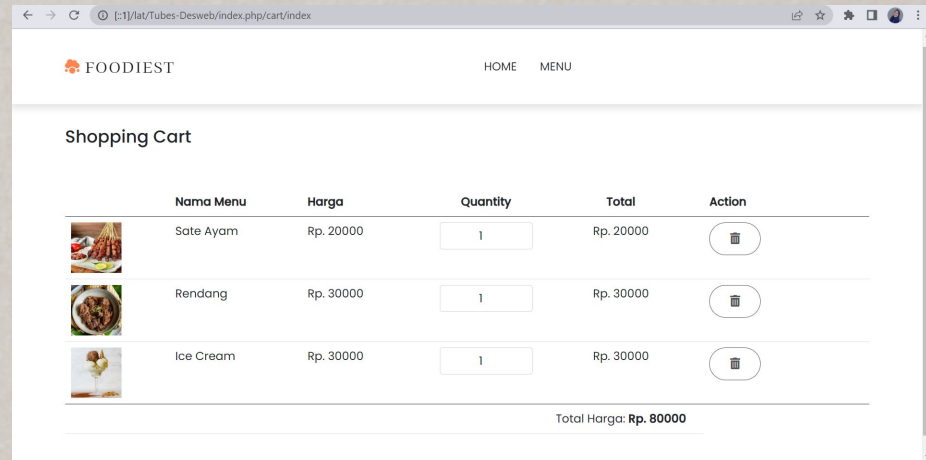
[::1]/lat/Tubes-Desweb/index.php/cart/index

FOODIEST

HOME MENU

Shopping Cart

| | Nama Menu | Harga | Quantity | Total | Action |
|---|---|---|---|---|---|
| | Sate Ayam | Rp. 20000 | 1 | Rp. 20000 | |
| | Rendang | Rp. 30000 | 1 | Rp. 30000 | |
| | Ice Cream | Rp. 30000 | 1 | Rp. 30000 | |

Total Harga: **Rp. 80000**